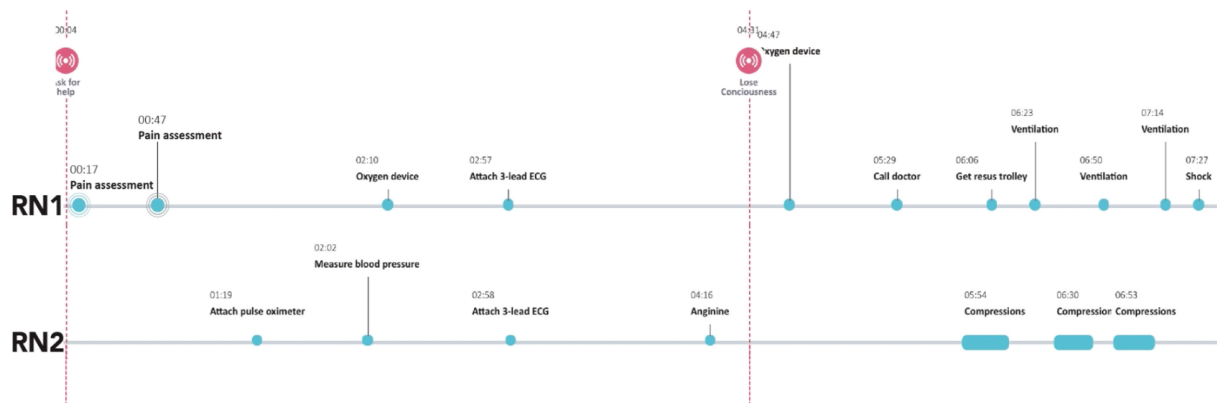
00:04
sk for help

04:31
Lose Conciousness

04:47
xygen device

00:47
Pain assessment

00:17
Pain assessment

02:10
Oxygen device

02:57
Attach 3-lead ECG

05:29
Call doctor

06:06
Get resus trolley

06:23
Ventilation

06:50
Ventilation

07:14
Ventilation

07:27
Shock

RN1

02:02
Measure blood pressure

01:19
Attach pulse oximeter

02:58
Attach 3-lead ECG

04:16
Anginine

05:54
Compressions

06:30
Compressior

06:53
Compressions

RN2